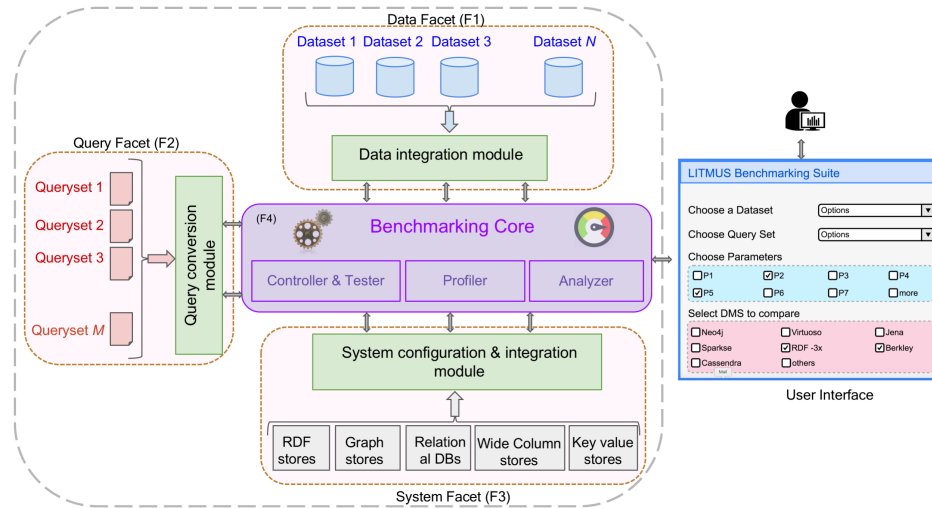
Data Facet (F1)

Dataset 1 Dataset 2 Dataset 3 Dataset $N$

Data integration module

Query Facet (F2)

Queryset 1

Queryset 2

Queryset 3

Queryset $M$

Query conversion module

(F4)

Benchmarking Core

Controller & Tester

Profiler

Analyzer

System configuration & integration module

RDF stores

Graph stores

Relational DBs

Wide Column stores

Key value stores

System Facet (F3)

LITMUS Benchmarking Suite

Choose a Dataset

Options

Choose Query Set

Options

Choose Parameters

P1 P2 P3 P4

P5 P6 P7 more

Select DMS to compare

Neo4j Virtuoso Jena

Sparkse RDF -3x Berkley

Cassendra others

User Interface